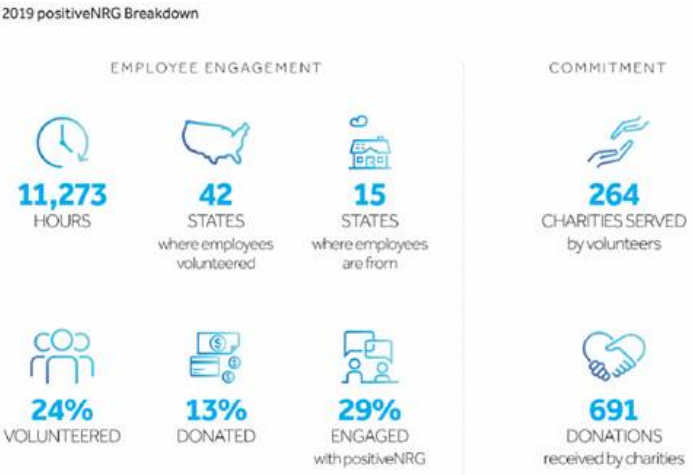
2019 positiveNRG Breakdown

EMPLOYEE ENGAGEMENT

11,273
HOURS

42
STATES
where employees volunteered

15
STATES
where employees are from

24%
VOLUNTEERED

13%
DONATED

29%
ENGAGED
with positiveNRG

COMMITMENT

264
CHARITIES SERVED
by volunteers

691
DONATIONS
received by charities